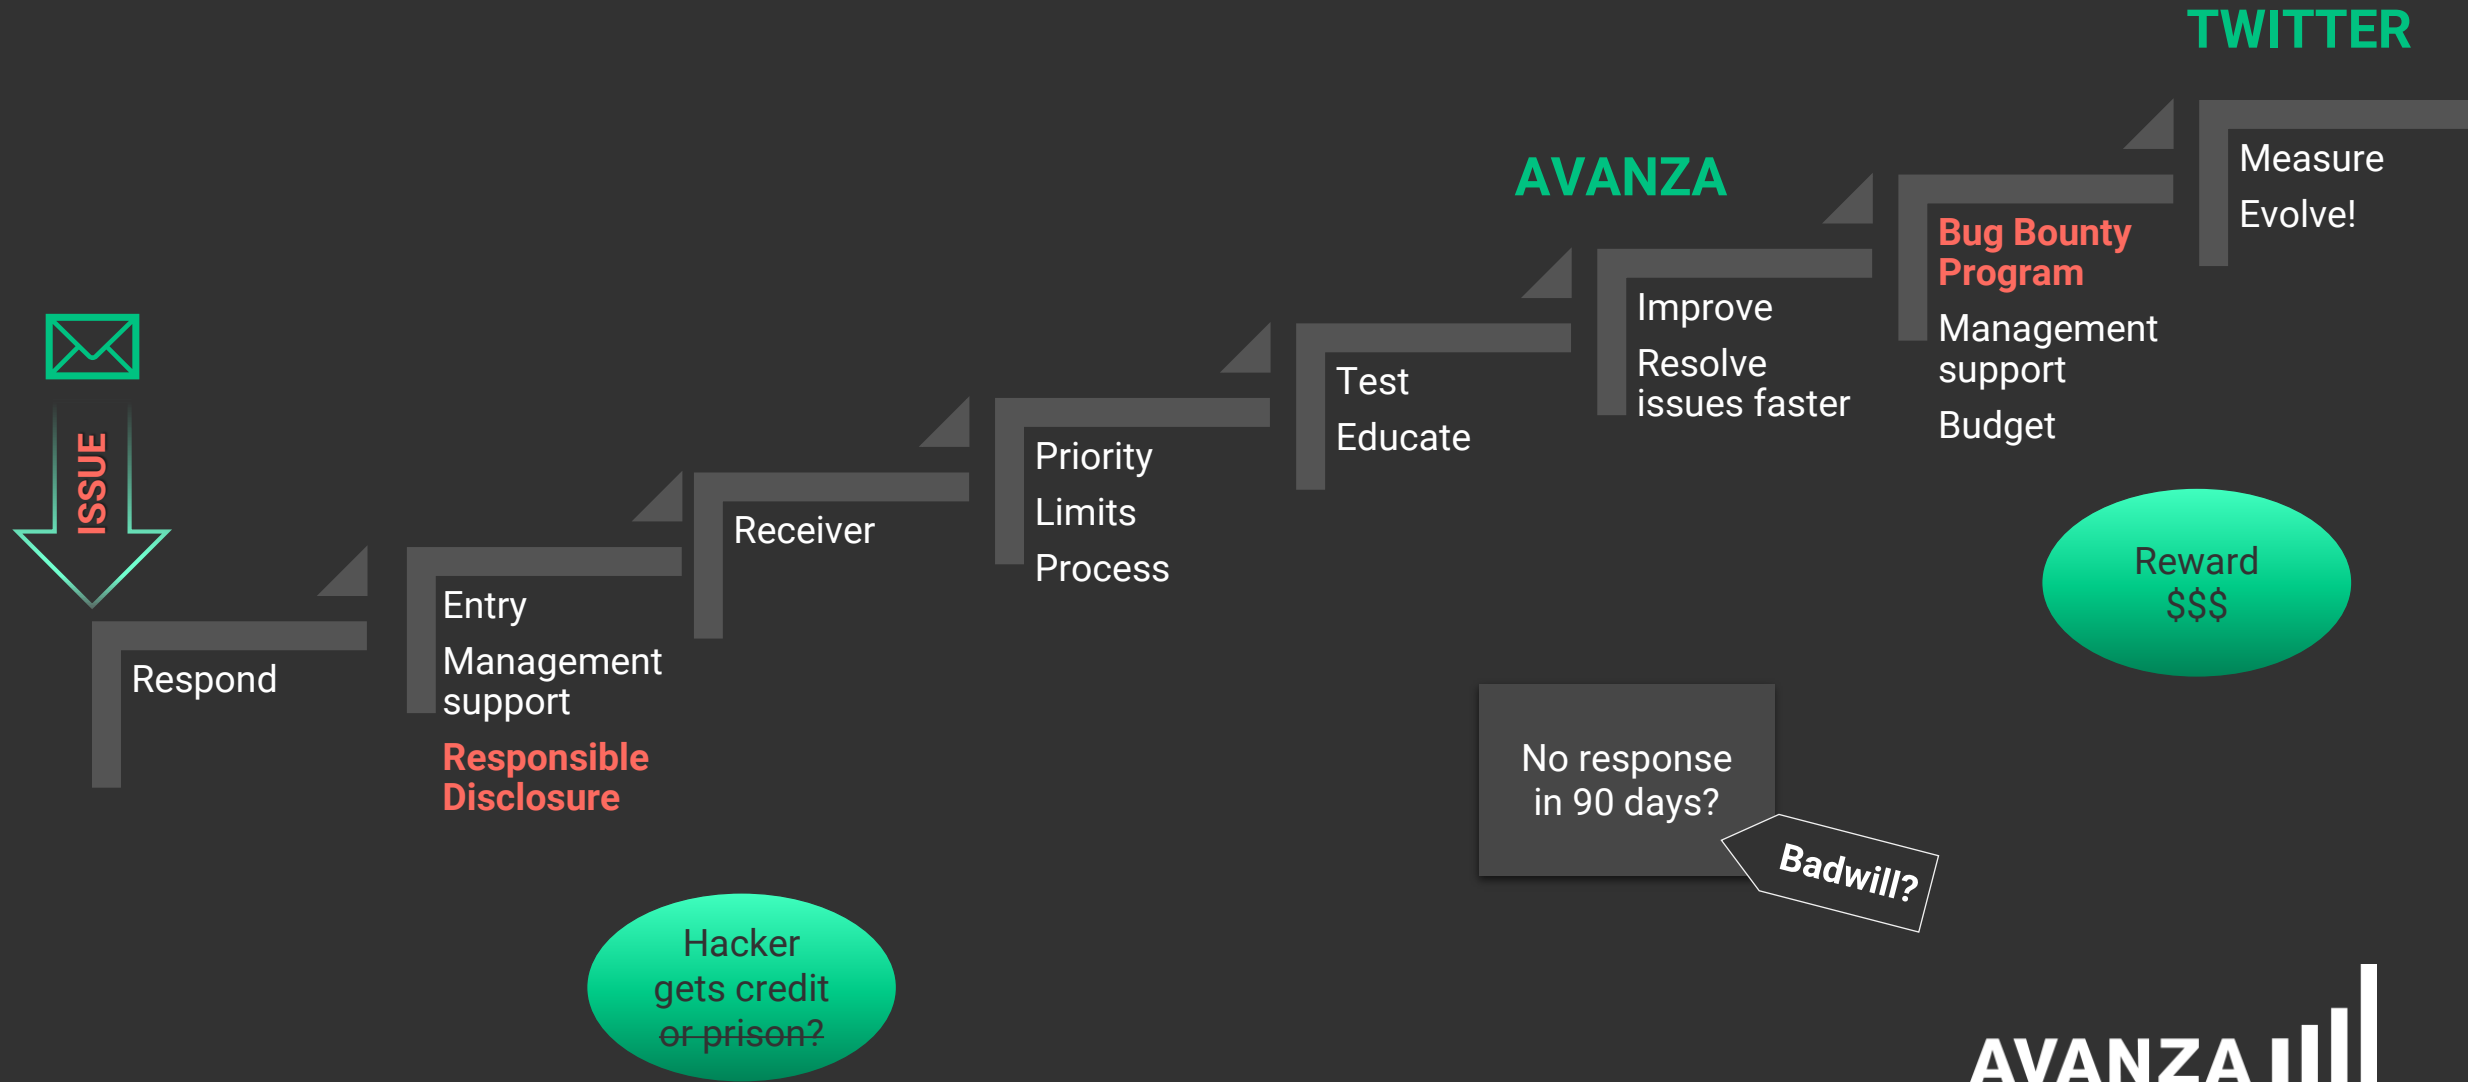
TWITTER

AVANZA

ISSUE

Respond

Entry

Management support

Responsible Disclosure

Receiver

Priority

Limits

Process

Test

Educate

Improve

Resolve issues faster

Bug Bounty Program

Management support

Budget

Measure

Evolve!

Reward $$$

No response in 90 days?

Badwill?

Hacker gets credit ~~or prison?~~

AVANZA